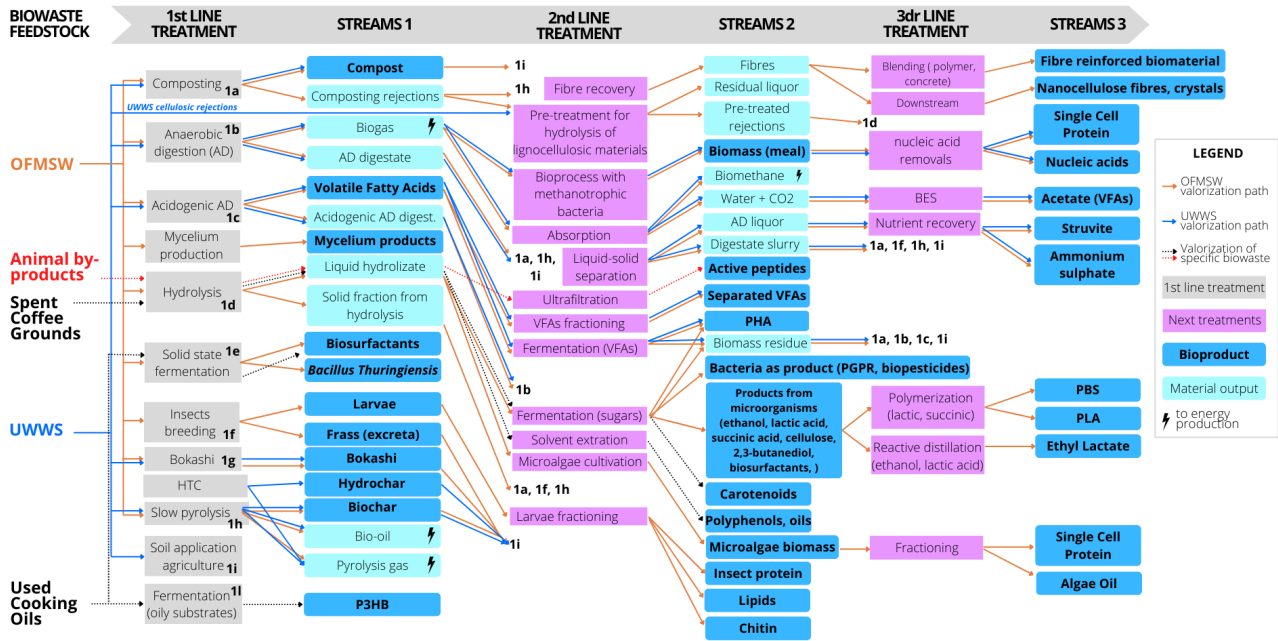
BIOWASTE FEEDSTOCK

1st LINE TREATMENT

STREAMS 1

2nd LINE TREATMENT

STREAMS 2

3dr LINE TREATMENT

STREAMS 3

OFMSW

Animal by-products

Spent Coffee Grounds

UWWS

Used Cooking Oils

Composting 1a

UWWS cellulosic rejections

Anaerobic digestion (AD) 1b

Acidogenic AD 1c

Mycelium production

Hydrolysis 1d

Solid state fermentation 1e

Insects breeding 1f

Bokashi 1g

HTC

Slow pyrolysis 1h

Soil application agriculture 1i

Fermentation (oily substrates) 1l

Compost

Composting rejections

Biogas

AD digestate

Volatile Fatty Acids

Acidogenic AD digest.

Mycelium products

Liquid hydrolizate

Solid fraction from hydrolysis

Biosurfactants

Bacillus Thuringiensis

Larvae

Frass (excreta)

Bokashi

Hydrochar

Biochar

Bio-oil

Pyrolysis gas

P3HB

1i

1h

Fibre recovery

Pre-treatment for hydrolysis of lignocellulosic materials

Bioprocess with methanotrophic bacteria

Absorption

1a, 1h, 1i

Liquid-solid separation

Ultrafiltration

VFAs fractioning

Fermentation (VFAs)

1b

Fermentation (sugars)

Solvent extration

Microalgae cultivation

1a, 1f, 1h

Larvae fractioning

1i

Fibres

Residual liquor

Pre-treated rejections

Biomass (meal)

Biomethane

Water + CO2

AD liquor

Digestate slurry

Active peptides

Separated VFAs

PHA

Biomass residue

Bacteria as product (PGPR, biopesticides)

Products from microorganisms (ethanol, lactic acid, succinic acid, cellulose, 2,3-butanediol, biosurfactants, )

Carotenoids

Polyphenols, oils

Microalgae biomass

Insect protein

Lipids

Chitin

Blending ( polymer, concrete)

Downstream

1d

nucleic acid removals

BES

Nutrient recovery

1a, 1f, 1h, 1i

1a, 1b, 1c, 1i

Polymerization (lactic, succinic)

Reactive distillation (ethanol, lactic acid)

Fractioning

Fibre reinforced biomaterial

Nanocellulose fibres, crystals

Single Cell Protein

Nucleic acids

Acetate (VFAs)

Struvite

Ammonium sulphate

PBS

PLA

Ethyl Lactate

Single Cell Protein

Algae Oil

LEGEND

OFMSW valorization path

UWWS valorization path

Valorization of specific biowaste

1st line treatment

Next treatments

Bioproduct

Material output

to energy production